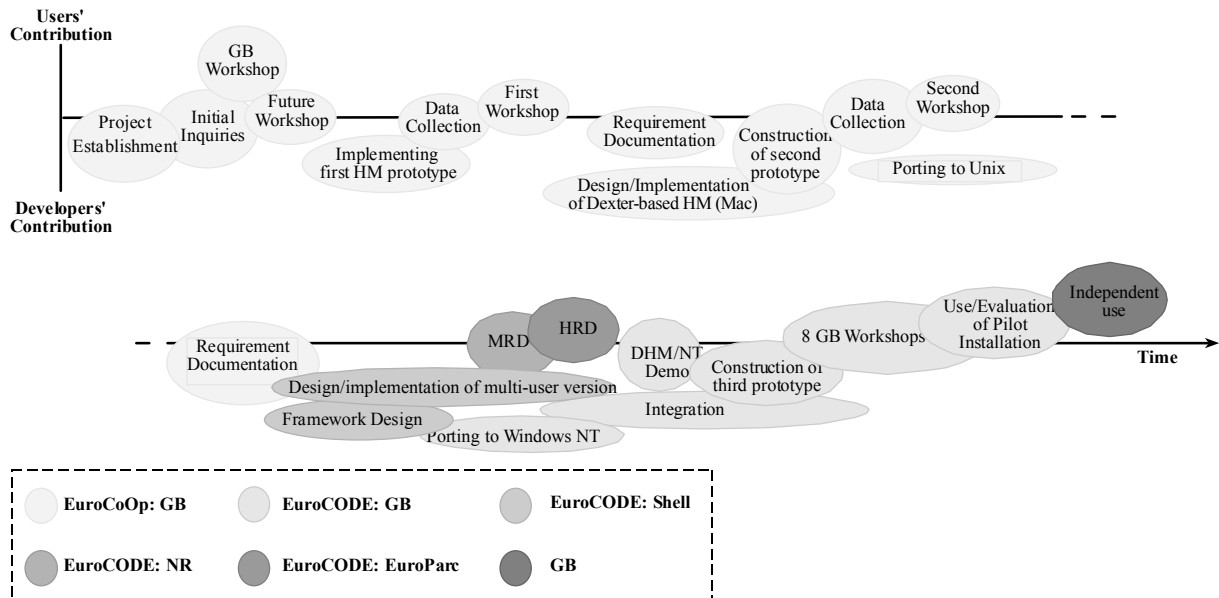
Users' Contribution

Developers' Contribution

GB Workshop

Project Establishment

Initial Inquiries

Future Workshop

Data Collection

First Workshop

Requirement Documentation

Construction of second prototype

Data Collection

Second Workshop

Implementing first HM prototype

Design/Implementation of Dexter-based HM (Mac)

Porting to Unix

Requirement Documentation

MRD

HRD

DHM/NT Demo

Construction of third prototype

8 GB Workshops

Use/Evaluation of Pilot Installation

Independent use

Time

Design/implementation of multi-user version

Framework Design

Integration

Porting to Windows NT

EuroCoOp: GB

EuroCODE: GB

EuroCODE: Shell

EuroCODE: NR

EuroCODE: EuroParc

GB